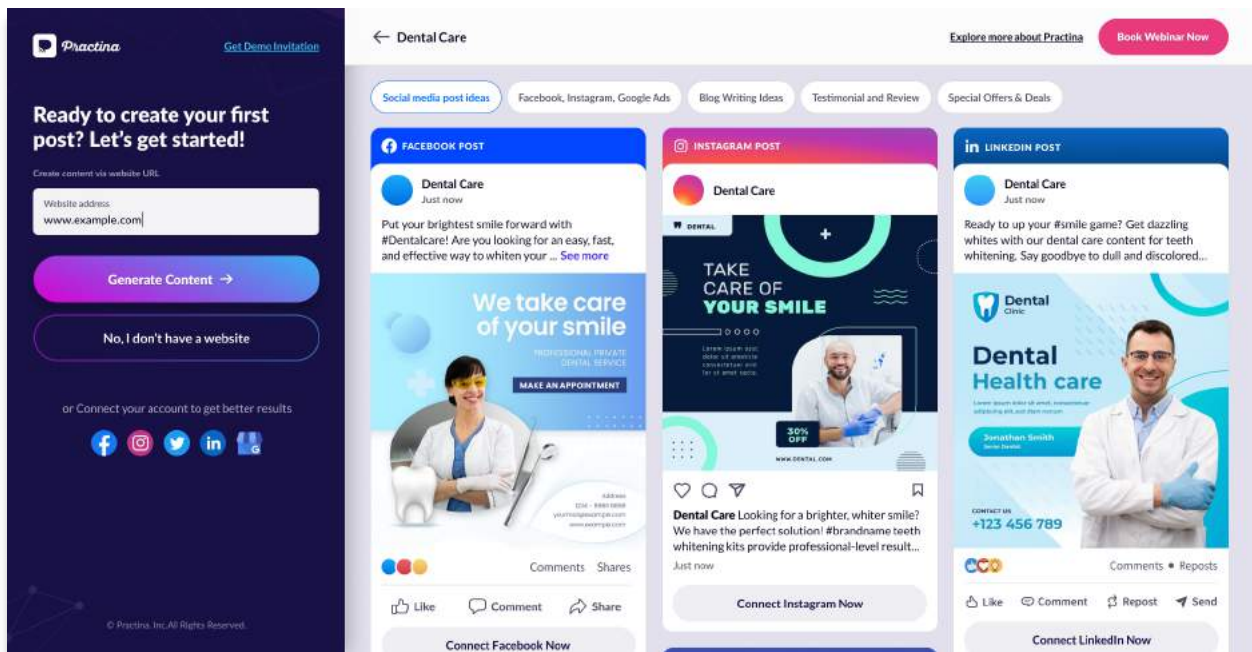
Practina

Get Demo Invitation

Ready to create your first post? Let's get started!

Create content via website URL

Website address
www.example.com

Generate Content →

No, I don't have a website

or Connect your account to get better results

© Practina. Inc.All Rights Reserved.

← Dental Care

Explore more about Practina

Book Webinar Now

Social media post ideas

Facebook, Instagram, Google Ads

Blog Writing Ideas

Testimonial and Review

Special Offers & Deals

FACEBOOK POST

Dental Care
Just now

Put your brightest smile forward with #Dentalcare! Are you looking for an easy, fast, and effective way to whiten your ... See more

We take care of your smile

PROFESSIONAL PRIVATE DENTAL SERVICE

MAKE AN APPOINTMENT

Address
1234 - 5660 0000
yourinstagramexample.com
www.example.com

Comments Shares

Like Comment Share

Connect Facebook Now

INSTAGRAM POST

Dental Care

DENTAL

TAKE CARE OF YOUR SMILE

30% OFF

WWW.DENTAL.COM

Dental Care Looking for a brighter, whiter smile? We have the perfect solution! #brandname teeth whitening kits provide professional-level result...

Just now

Connect Instagram Now

LINKEDIN POST

Dental Care
Just now

Ready to up your #smile game? Get dazzling whites with our dental care content for teeth whitening. Say goodbye to dull and discolored...

Dental Clinic

Dental Health care

Jonathan Smith
Senior Dentist

CONTACT US
+123 456 789

Comments • Reposts

Like Comment Repost Send

Connect LinkedIn Now